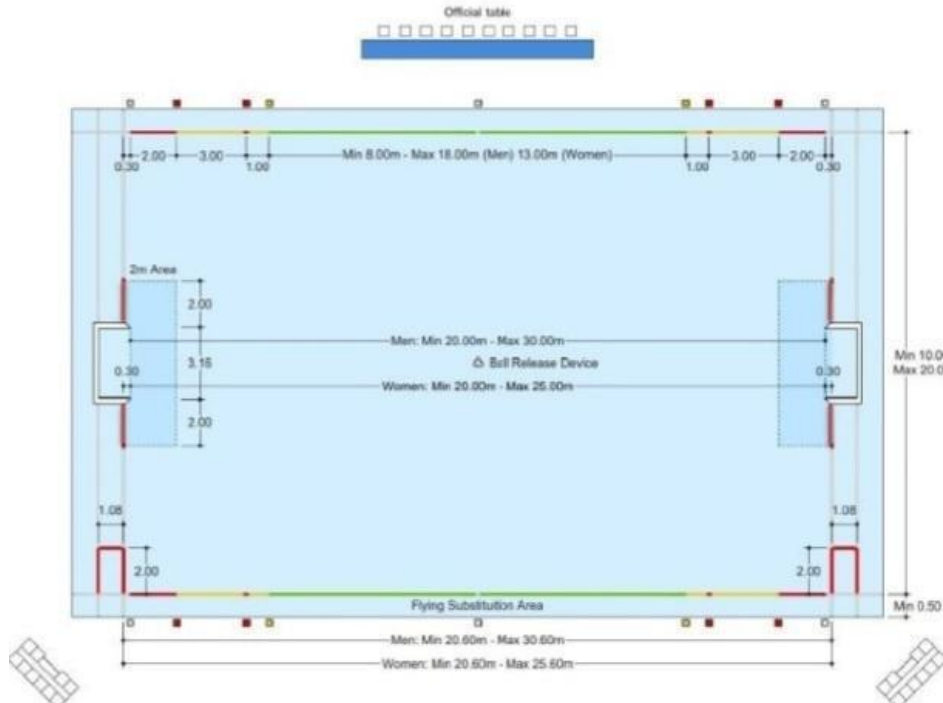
Official table

0.30
2.00
3.00
1.00
Min 8.00m - Max 18.00m (Men) 13.00m (Women)
1.00
3.00
2.00
0.30

2m Area
2.00
3.16
0.30
2.00
Men: Min 20.00m - Max 30.00m
Ball Release Device
Women: Min 20.00m - Max 25.00m
0.30
Min 10.0
Max 20.0

1.08
2.00
1.08
2.00
Flying Substitution Area
Min 0.50
Men: Min 20.60m - Max 30.60m
Women: Min 20.60m - Max 25.60m